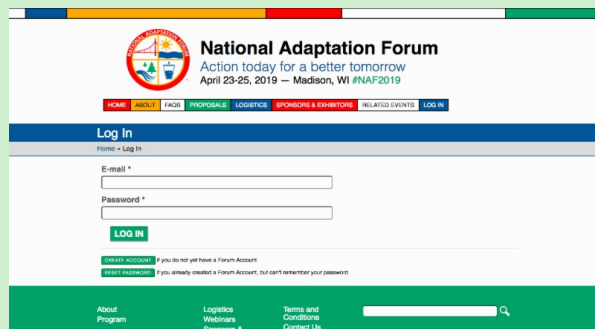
NATIONAL ADAPTATION FORUM

National Adaptation Forum

Action today for a better tomorrow

April 23-25, 2019 — Madison, WI #NAF2019

HOME ABOUT FAQS PROPOSALS LOGISTICS SPONSORS & EXHIBITORS RELATED EVENTS LOG IN

Log In

Home » Log In

E-mail *

Password *

LOG IN

CREATE ACCOUNT If you do not yet have a Forum Account

RESET PASSWORD If you already created a Forum Account, but can't remember your password

About
Program

Logistics
Webinars
Sponsors & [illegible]

Terms and Conditions
Contact Us